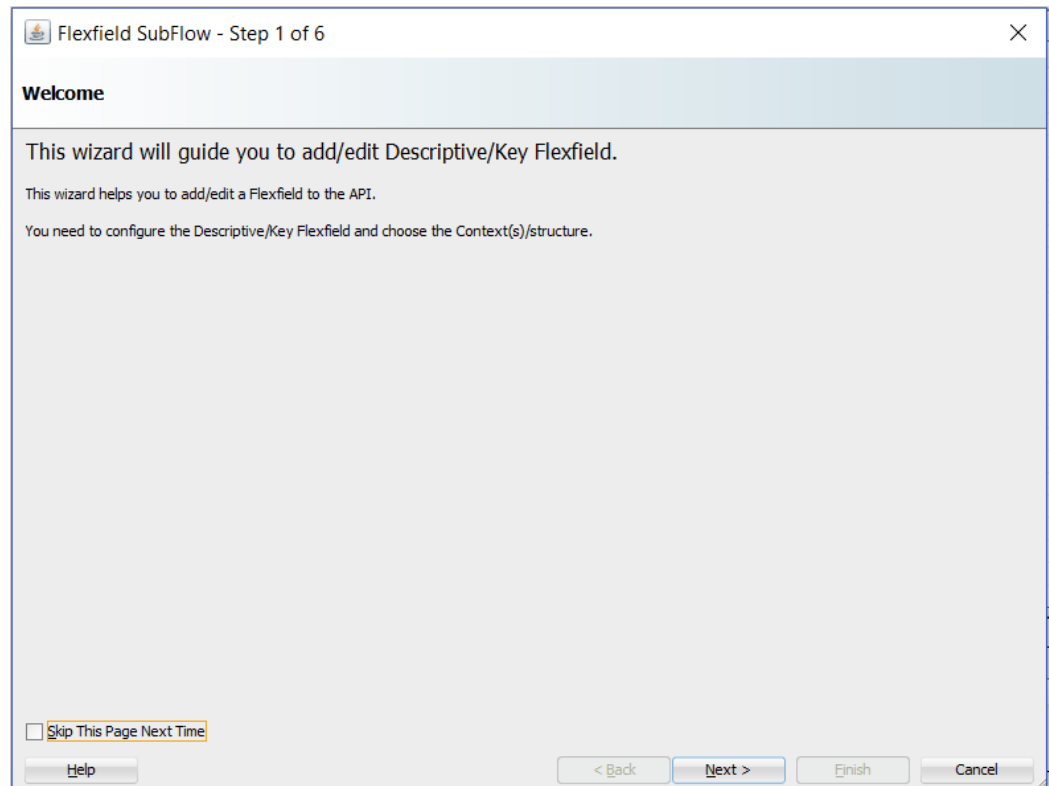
Flexfield SubFlow - Step 1 of 6

Welcome

This wizard will guide you to add/edit Descriptive/Key Flexfield.

This wizard helps you to add/edit a Flexfield to the API.

You need to configure the Descriptive/Key Flexfield and choose the Context(s)/structure.

Skip This Page Next Time

Help

< Back

Next >

Finish

Cancel